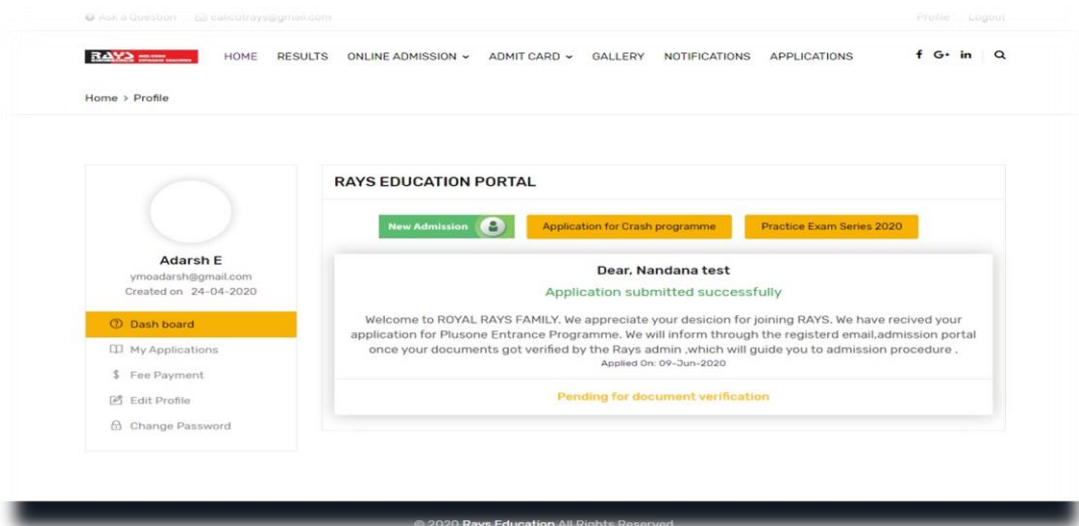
Ask a Question calicutrays@gmail.com Profile Logout

RAYS

HOME RESULTS ONLINE ADMISSION ADMIT CARD GALLERY NOTIFICATIONS APPLICATIONS

f G+ in

Home > Profile

Adarsh E
ymoadarsh@gmail.com
Created on 24-04-2020

Dash board
My Applications
Fee Payment
Edit Profile
Change Password

RAYS EDUCATION PORTAL

New Admission

Application for Crash programme

Practice Exam Series 2020

Dear, Nandana test

Application submitted successfully

Welcome to ROYAL RAYS FAMILY. We appreciate your desicion for joining RAYS. We have recived your application for Plusone Entrance Programme. We will inform through the registerd email,admission portal once your documents got verified by the Rays admin ,which will guide you to admission procedure .

Applied On: 09-Jun-2020

Pending for document verification

© 2020 Rays Education All Rights Reserved